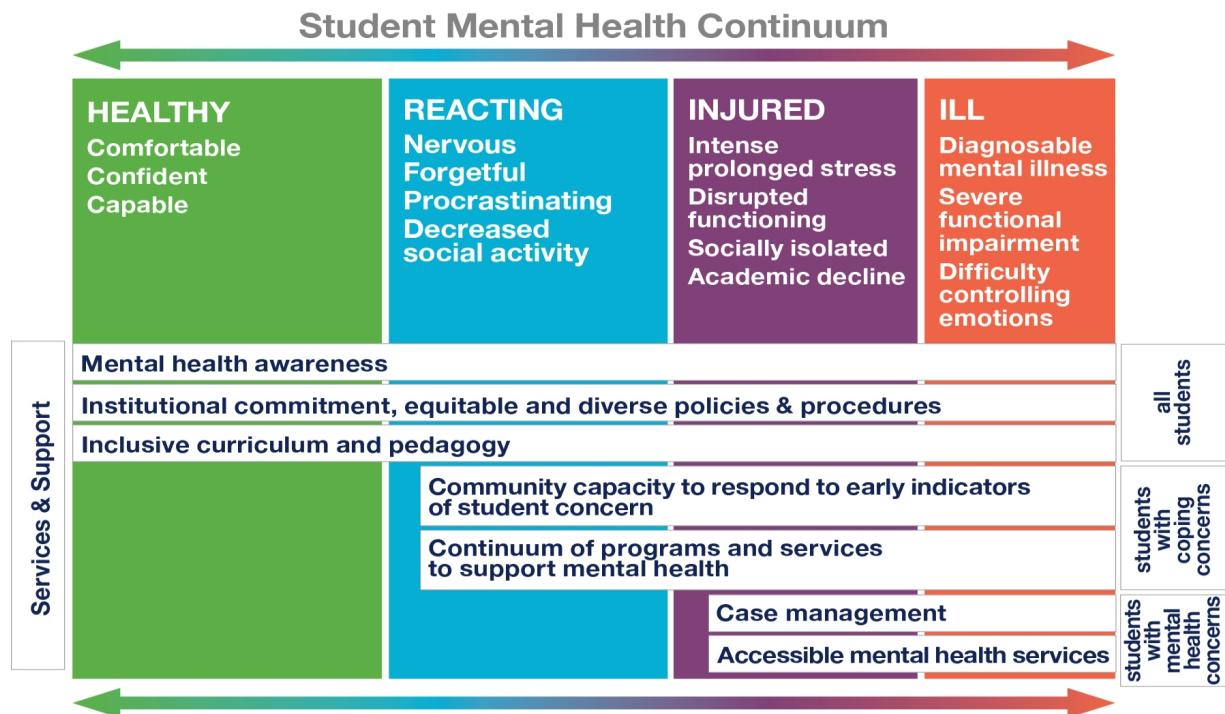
Student Mental Health Continuum

HEALTHY
Comfortable
Confident
Capable

REACTING
Nervous
Forgetful
Procrastinating
Decreased social activity

INJURED
Intense prolonged stress
Disrupted functioning
Socially isolated
Academic decline

ILL
Diagnosable mental illness
Severe functional impairment
Difficulty controlling emotions

Services & Support

Mental health awareness
Institutional commitment, equitable and diverse policies & procedures
Inclusive curriculum and pedagogy

all students

Community capacity to respond to early indicators of student concern
Continuum of programs and services to support mental health

students with coping concerns

Case management
Accessible mental health services

students with mental health concerns